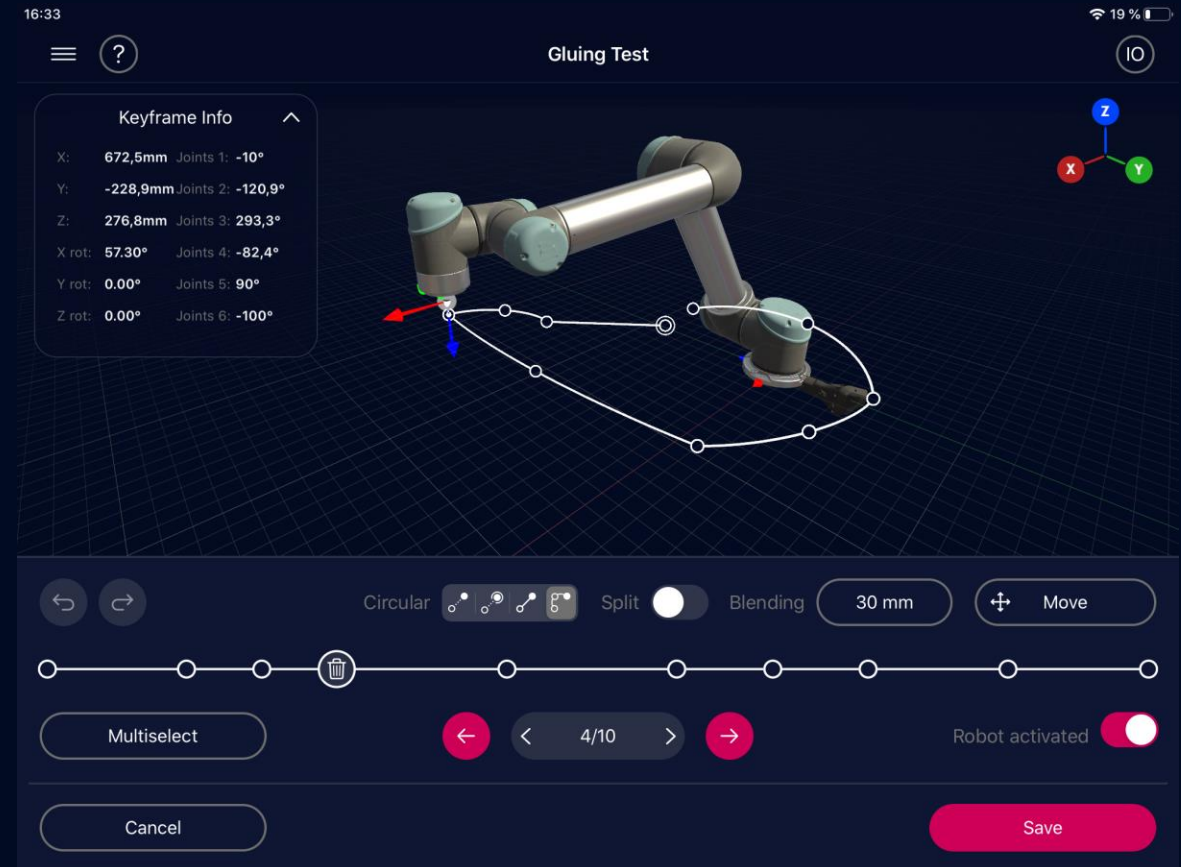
16:33

19 %

?

Gluing Test

IO

Keyframe Info

| X: | 672,5mm | Joints 1: | -10° |
|---|---|---|---|
| Y: | -228,9mm | Joints 2: | -120,9° |
| Z: | 276,8mm | Joints 3: | 293,3° |
| X rot: | 57.30° | Joints 4: | -82,4° |
| Y rot: | 0.00° | Joints 5: | 90° |
| Z rot: | 0.00° | Joints 6: | -100° |

Z
X
Y

Circular

Split

Blending

30 mm

Move

Multiselect

4/10

Robot activated

Cancel

Save